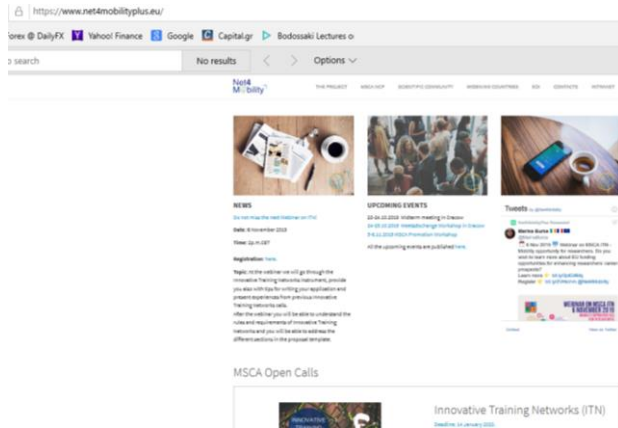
https://www.net4mobilityplus.eu/

orex @ DailyFX  Yahoo! Finance  Google  Capital.gr  Bodossaki Lectures o

search  No results  Options

Net4 Mobility

THE PROJECT  MSCA NCP  SCIENTIFIC COMMUNITY  WEBINAR COUNTRIES  EDI  CONTACTS  INTRANET

NEWS

Do not miss the next Webinar on ITN!

Date: 8 November 2018

Time: 11 h CET

Registration: here.

Topic: At the webinar we will go through the Innovative Training Networks instrument, provide you also with tips for writing your application and present experiences from previous Innovative Training Networks calls.
After the webinar you will be able to understand the rules and requirements of Innovative Training Networks and you will be able to address the different sections in the proposal template.

UPCOMING EVENTS

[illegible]

All the upcoming events are published here.

Tweets by @net4mobility

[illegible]

MSCA Open Calls

Innovative Training Networks (ITN)

Deadline: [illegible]